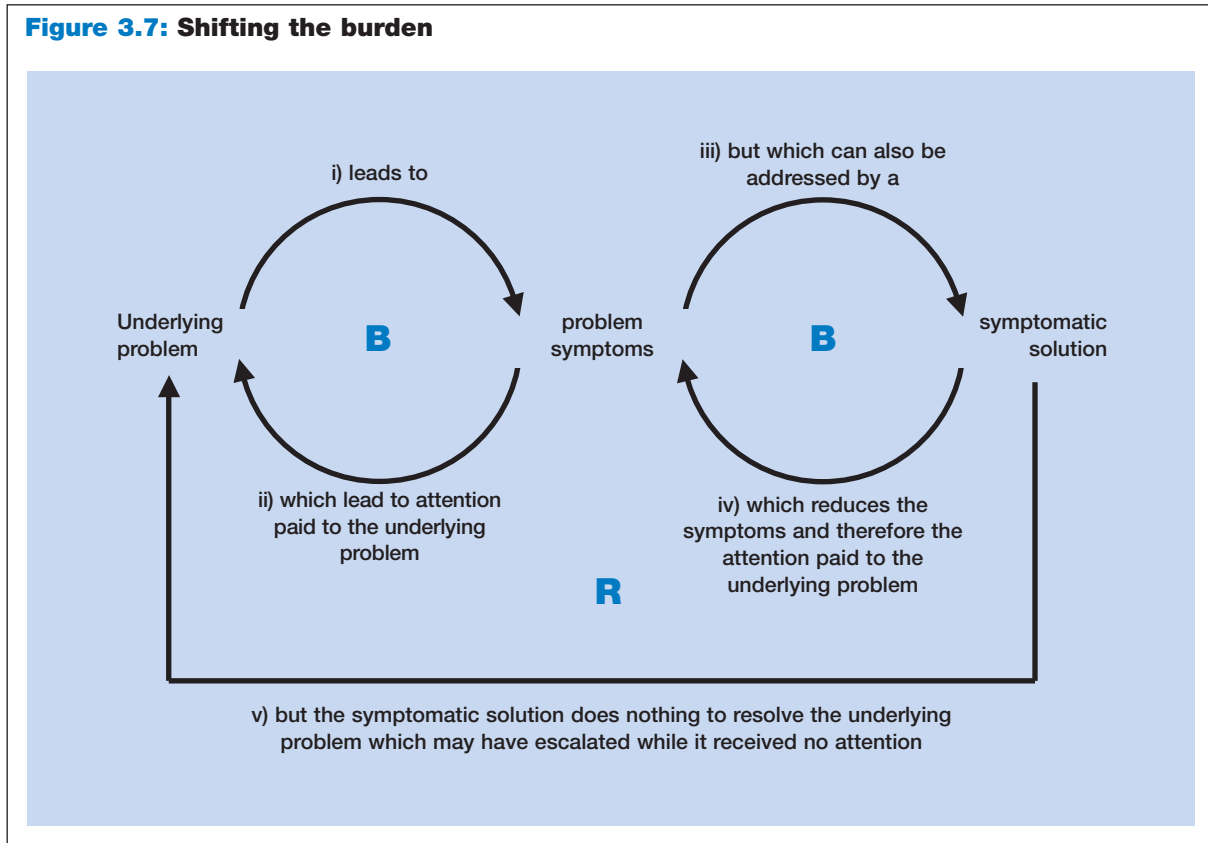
Figure 3.7: Shifting the burden

i) leads to

iii) but which can also be addressed by a

Underlying problem

B

problem symptoms

B

symptomatic solution

ii) which lead to attention paid to the underlying problem

iv) which reduces the symptoms and therefore the attention paid to the underlying problem

R

v) but the symptomatic solution does nothing to resolve the underlying problem which may have escalated while it received no attention